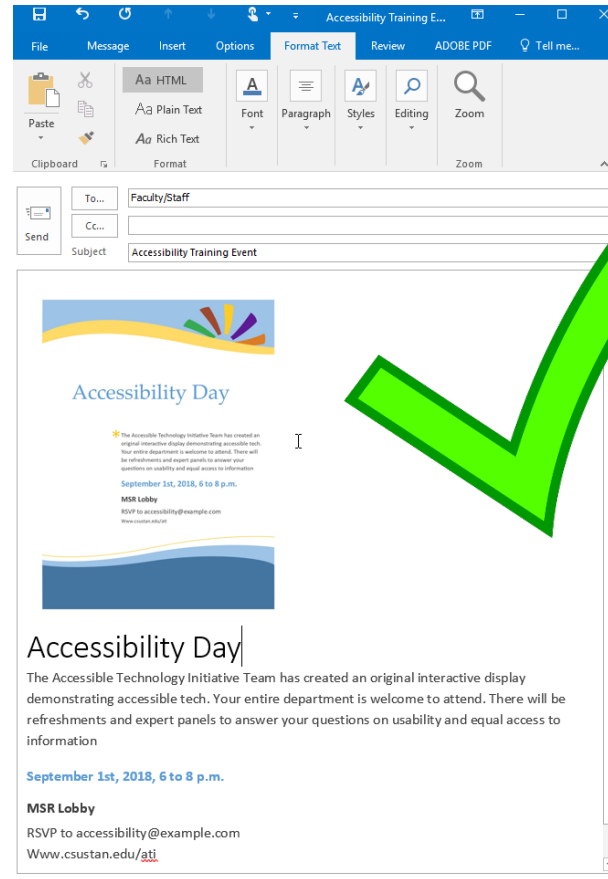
Accessibility Training E...

File Message Insert Options Format Text Review ADOBE PDF Tell me...

Paste
Clipboard

Aa HTML
Aa Plain Text
Aa Rich Text
Format

Font
Paragraph
Styles
Editing
Zoom
Zoom

Send
To... Faculty/Staff
Cc...
Subject Accessibility Training Event

Accessibility Day

The Accessible Technology Initiative Team has created an original interactive display demonstrating accessible tech. Your entire department is welcome to attend. There will be refreshments and expert panels to answer your questions on usability and equal access to information

September 1st, 2018, 6 to 8 p.m.

MSR Lobby

RSVP to accessibility@example.com

Www.csustan.edu/ati

Accessibility Day

The Accessible Technology Initiative Team has created an original interactive display demonstrating accessible tech. Your entire department is welcome to attend. There will be refreshments and expert panels to answer your questions on usability and equal access to information

September 1st, 2018, 6 to 8 p.m.

MSR Lobby

RSVP to accessibility@example.com

Www.csustan.edu/ati